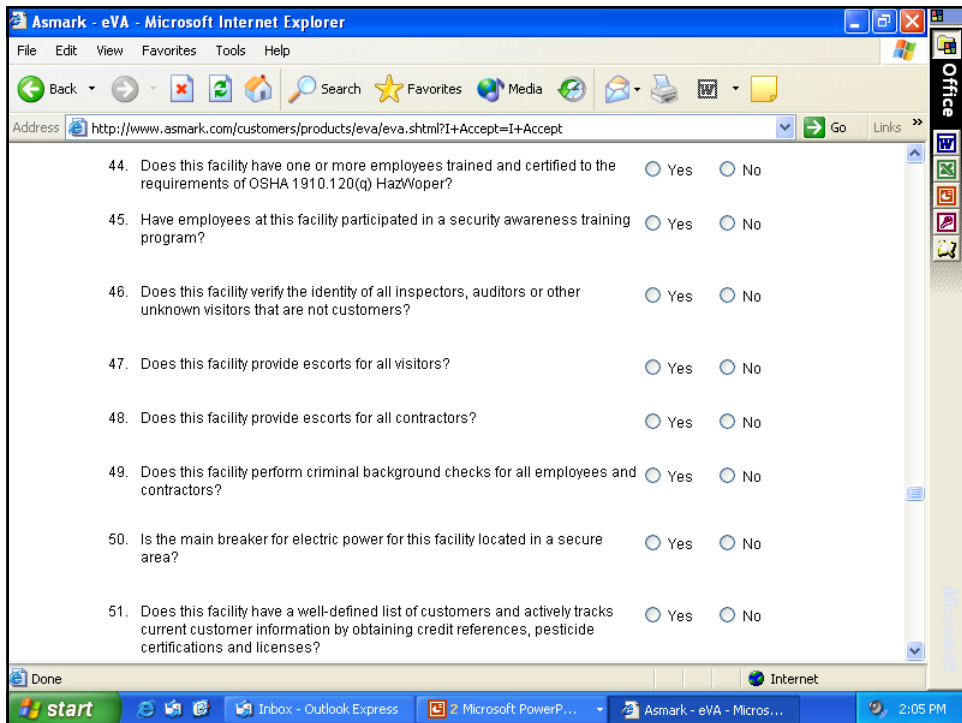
Asmark - eVA - Microsoft Internet Explorer

File Edit View Favorites Tools Help

Back Search Favorites Media

Address http://www.asmark.com/customers/products/eva/eva.shtml?I+Accept=I+Accept Go Links

Office

44. Does this facility have one or more employees trained and certified to the requirements of OSHA 1910.120(q) HazWoper? Yes No

45. Have employees at this facility participated in a security awareness training program? Yes No

46. Does this facility verify the identity of all inspectors, auditors or other unknown visitors that are not customers? Yes No

47. Does this facility provide escorts for all visitors? Yes No

48. Does this facility provide escorts for all contractors? Yes No

49. Does this facility perform criminal background checks for all employees and contractors? Yes No

50. Is the main breaker for electric power for this facility located in a secure area? Yes No

51. Does this facility have a well-defined list of customers and actively tracks current customer information by obtaining credit references, pesticide certifications and licenses? Yes No

Done Internet

start Inbox - Outlook Express 2 Microsoft PowerP... Asmark - eVA - Micros... 2:05 PM

Microsoft